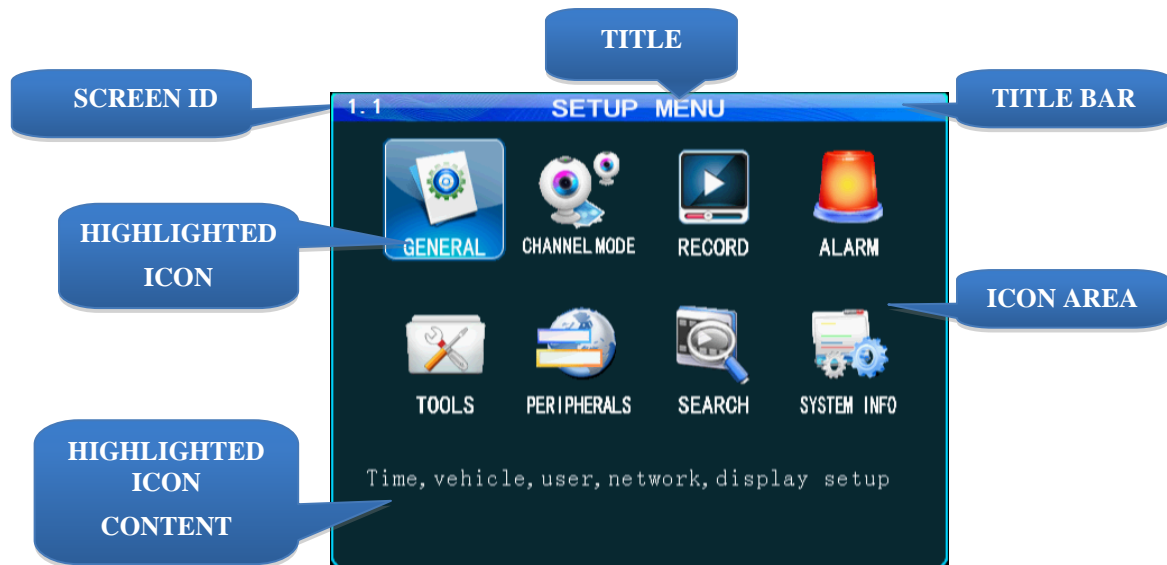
TITLE

SCREEN ID

1.1 SETUP MENU

TITLE BAR

HIGHLIGHTED ICON

GENERAL

CHANNEL MODE

RECORD

ALARM

ICON AREA

TOOLS

PERIPHERALS

SEARCH

SYSTEM INFO

HIGHLIGHTED ICON CONTENT

Time, vehicle, user, network, display setup